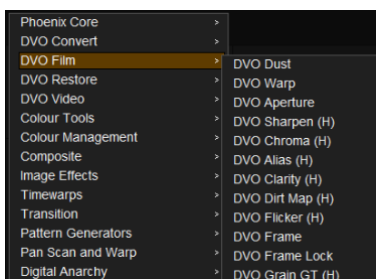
Phoenix Core >
DVO Convert >
DVO Film >
DVO Restore >
DVO Video >
Colour Tools >
Colour Management >
Composite >
Image Effects >
Timewarps >
Transition >
Pattern Generators >
Pan Scan and Warp >
Digital Anarchy >

DVO Dust
DVO Warp
DVO Aperture
DVO Sharpen (H)
DVO Chroma (H)
DVO Alias (H)
DVO Clarity (H)
DVO Dirt Map (H)
DVO Flicker (H)
DVO Frame
DVO Frame Lock
DVO Grain GT (H)